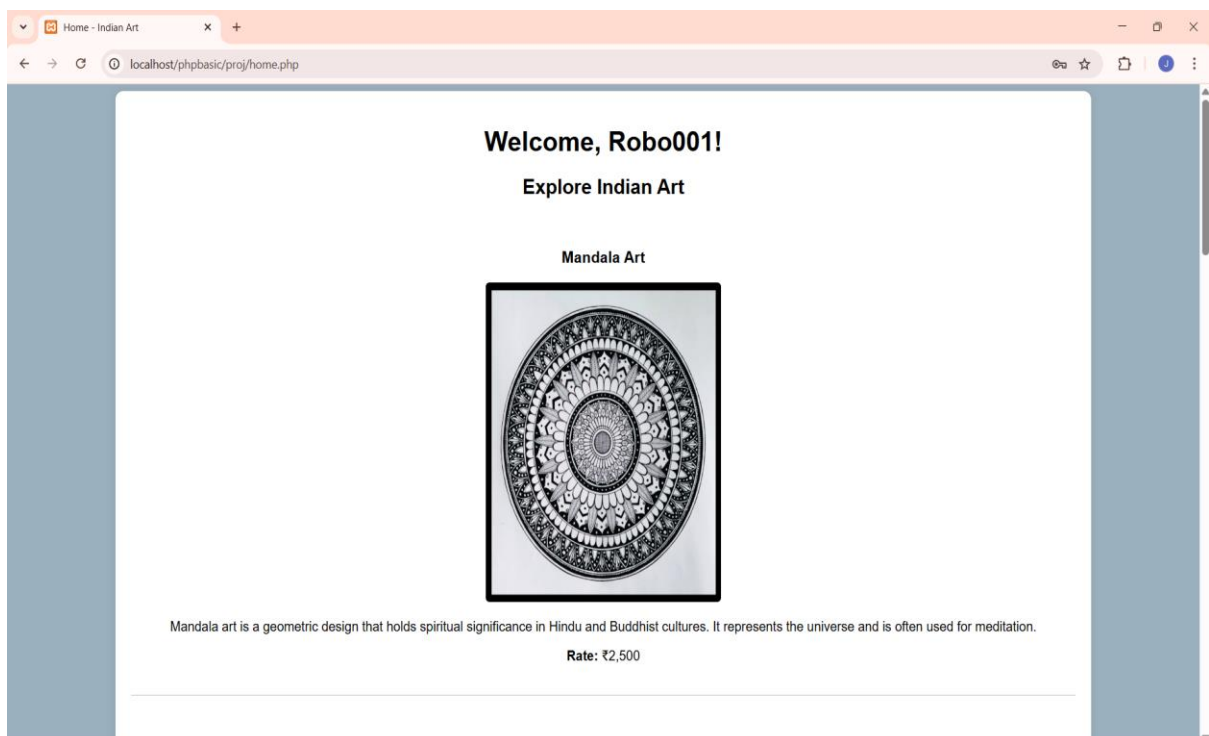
Home - Indian Art

localhost/phpbasic/proj/home.php

J

Welcome, Robo001!

Explore Indian Art

Mandala Art

Mandala art is a geometric design that holds spiritual significance in Hindu and Buddhist cultures. It represents the universe and is often used for meditation.

Rate: ₹2,500